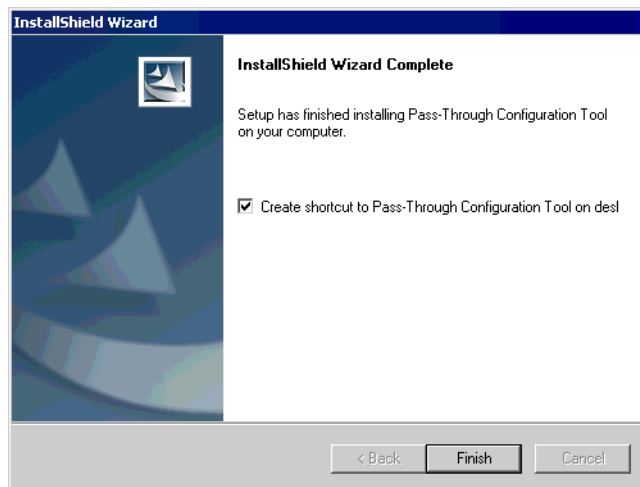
InstallShield Wizard

InstallShield Wizard Complete

Setup has finished installing Pass-Through Configuration Tool on your computer.

☑ Create shortcut to Pass-Through Configuration Tool on desl

< Back

Finish

Cancel